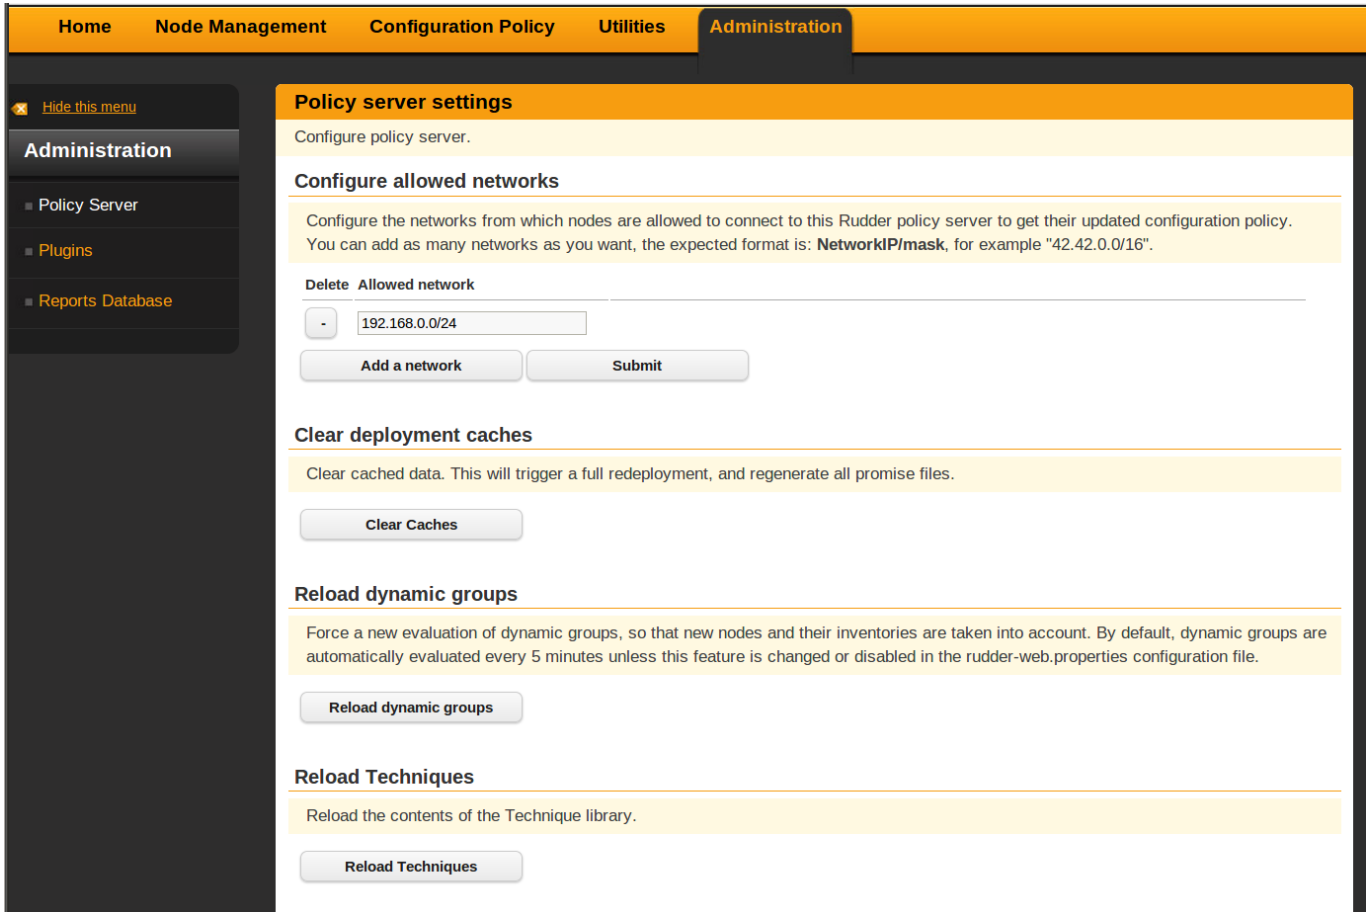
Home Node Management Configuration Policy Utilities Administration

Hide this menu

Administration

Policy Server

Plugins

Reports Database

Policy server settings

Configure policy server.

Configure allowed networks

Configure the networks from which nodes are allowed to connect to this Rudder policy server to get their updated configuration policy. You can add as many networks as you want, the expected format is: **NetworkIP/mask**, for example "42.42.0.0/16".

| Delete | Allowed network |
|---|---|
| - | 192.168.0.0/24 |

Add a network Submit

Clear deployment caches

Clear cached data. This will trigger a full redeployment, and regenerate all promise files.

Clear Caches

Reload dynamic groups

Force a new evaluation of dynamic groups, so that new nodes and their inventories are taken into account. By default, dynamic groups are automatically evaluated every 5 minutes unless this feature is changed or disabled in the rudder-web.properties configuration file.

Reload dynamic groups

Reload Techniques

Reload the contents of the Technique library.

Reload Techniques